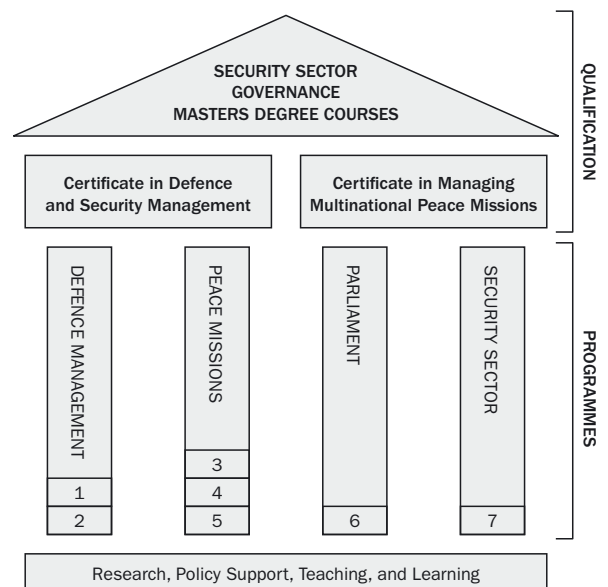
SECURITY SECTOR
GOVERNANCE
MASTERS DEGREE COURSES

QUALIFICATON

Certificate in Defence and Security Management

Certificate in Managing Multinational Peace Missions

DEFENCE MANAGEMENT

1

2

PEACE MISSIONS

3

4

5

PARLIAMENT

6

SECURITY SECTOR

7

PROGRAMMES

Research, Policy Support, Teaching, and Learning